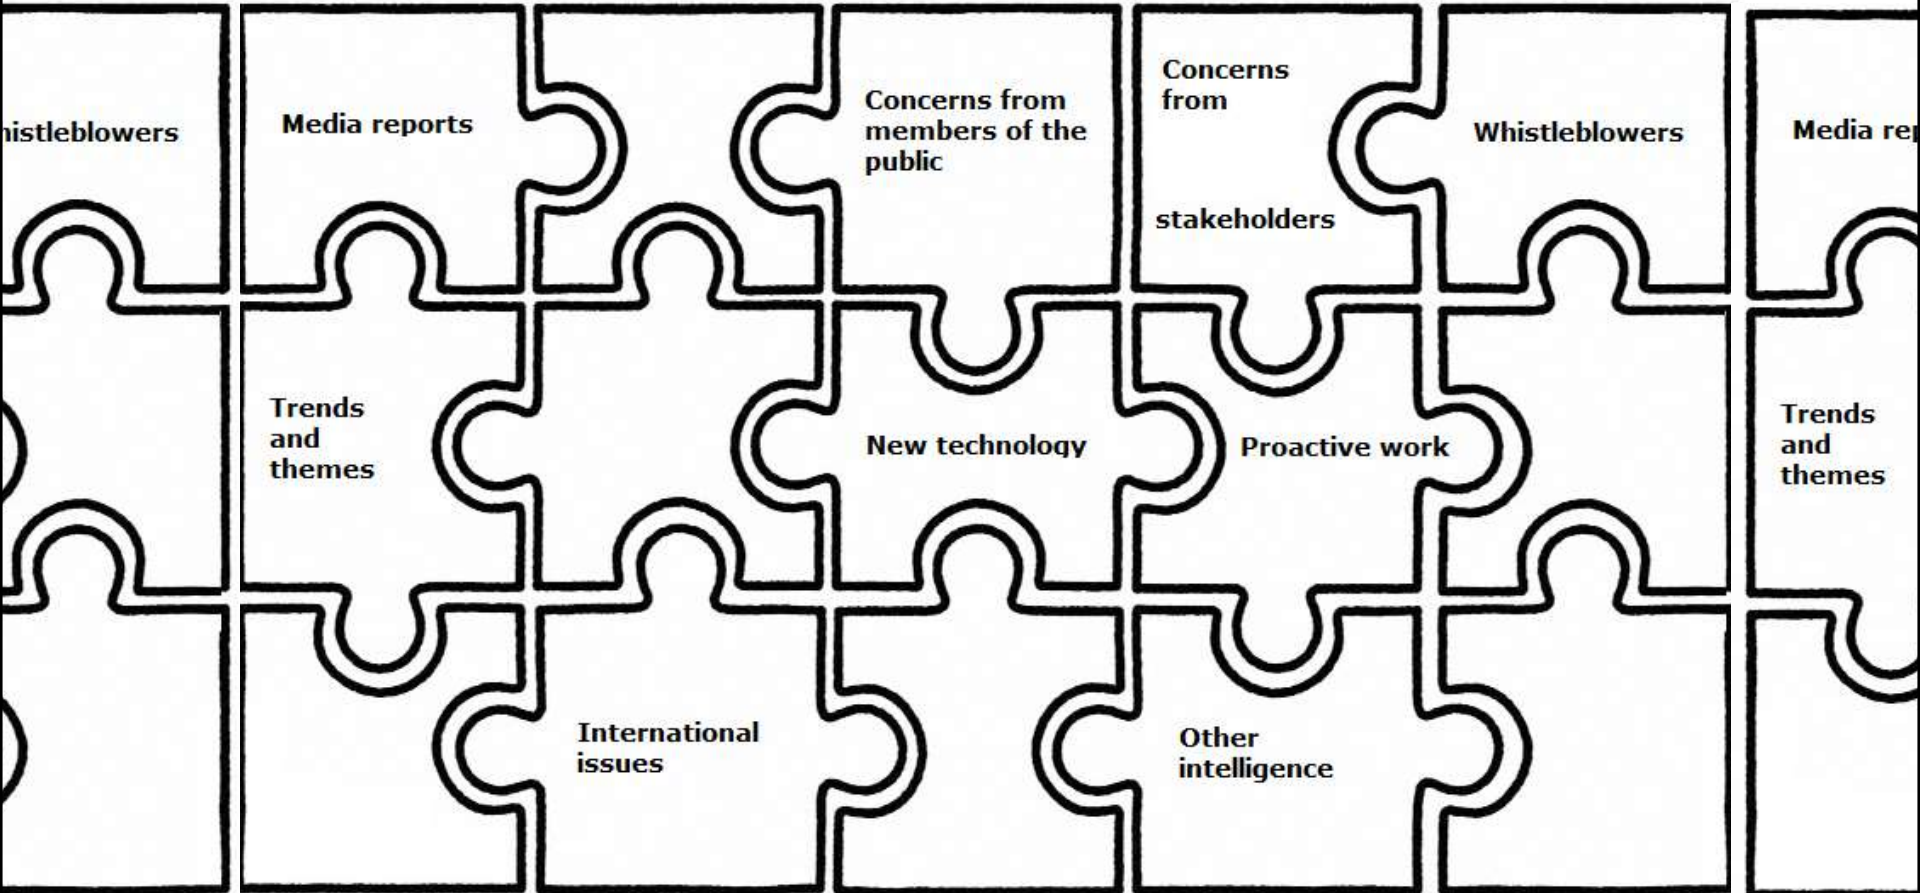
histleblowers

Media reports

Concerns from members of the public

Concerns from

stakeholders

Whistleblowers

Media rep

Trends and themes

New technology

Proactive work

Trends and themes

International issues

Other intelligence